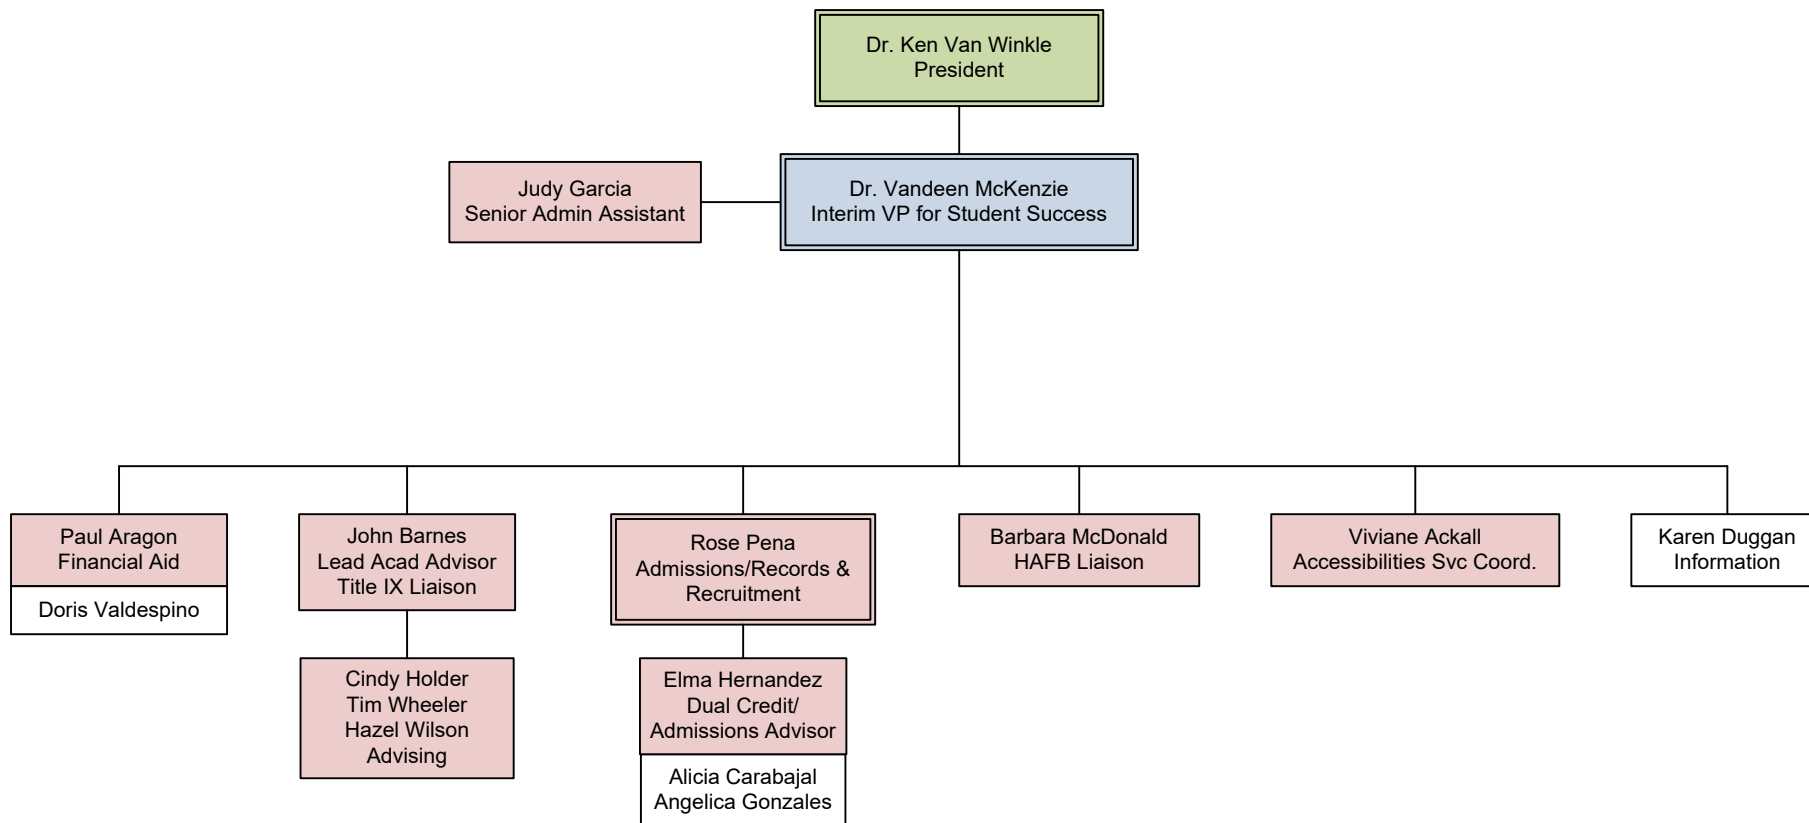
Dr. Ken Van Winkle
President

Judy Garcia
Senior Admin Assistant

Dr. Vandeen McKenzie
Interim VP for Student Success

Paul Aragon
Financial Aid

Doris Valdespino

John Barnes
Lead Acad Advisor
Title IX Liaison

Cindy Holder
Tim Wheeler
Hazel Wilson
Advising

Rose Pena
Admissions/Records & Recruitment

Elma Hernandez
Dual Credit/
Admissions Advisor

Alicia Carabajal
Angelica Gonzales

Barbara McDonald
HAFB Liaison

Viviane Ackall
Accessibilities Svc Coord.

Karen Duggan
Information